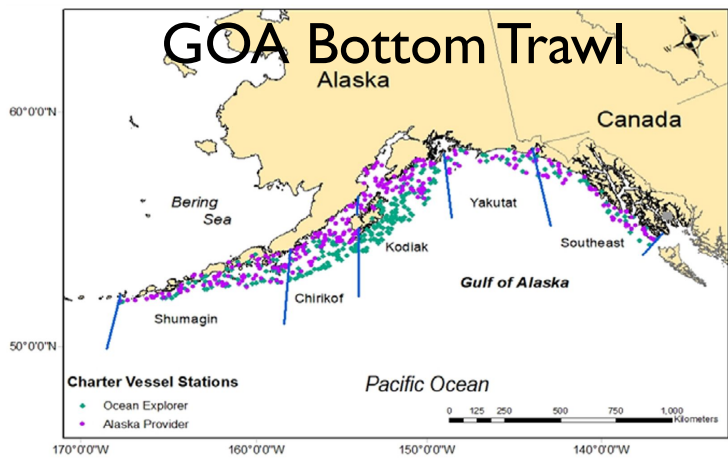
GOA Bottom Trawl

Alaska

Canada

60°0'0"N

Bering Sea

Yakutat

Kodiak

Southeast

Gulf of Alaska

Chirikof

Shumagin

50°0'0"N

Pacific Ocean

Charter Vessel Stations
Ocean Explorer
Alaska Provider

0 125 250 500 750 1,000 Kilometers

170°0'0"W 160°0'0"W 150°0'0"W 140°0'0"W